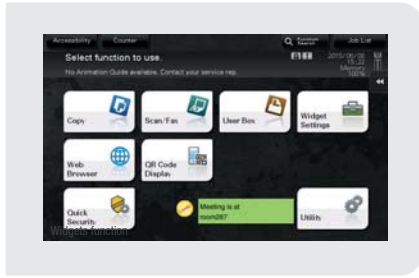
Accessibility
Counter
Function Search
Job List
Select function to use.
No Animation Guide available. Contact your service rep.
2015/06/08 15:20
Memory 100%
Copy
Scan/Fax
User Box
Widget Settings
Web Browser
QR Code Display
Quick Security Settings
Meeting is at room267
Utility
Widgets function